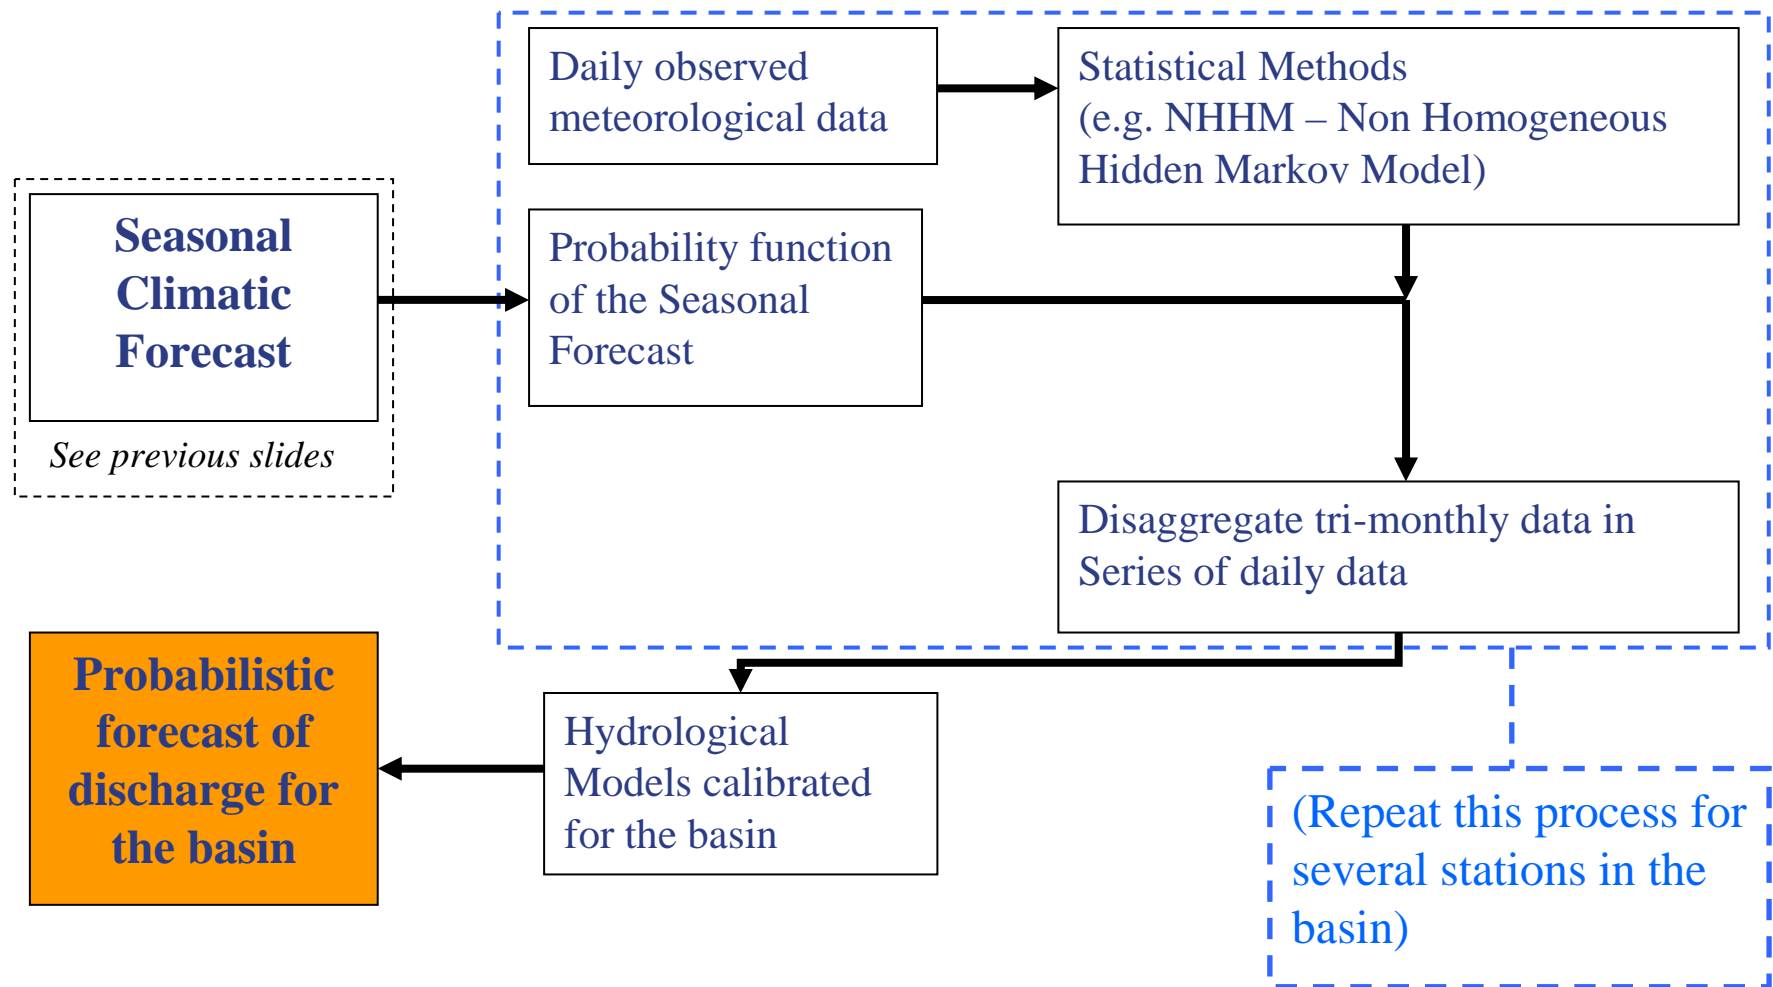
Seasonal Climatic Forecast

See previous slides

Daily observed meteorological data

Statistical Methods (e.g. NHHM – Non Homogeneous Hidden Markov Model)

Probability function of the Seasonal Forecast

Disaggregate tri-monthly data in Series of daily data

Probabilistic forecast of discharge for the basin

Hydrological Models calibrated for the basin

(Repeat this process for several stations in the basin)